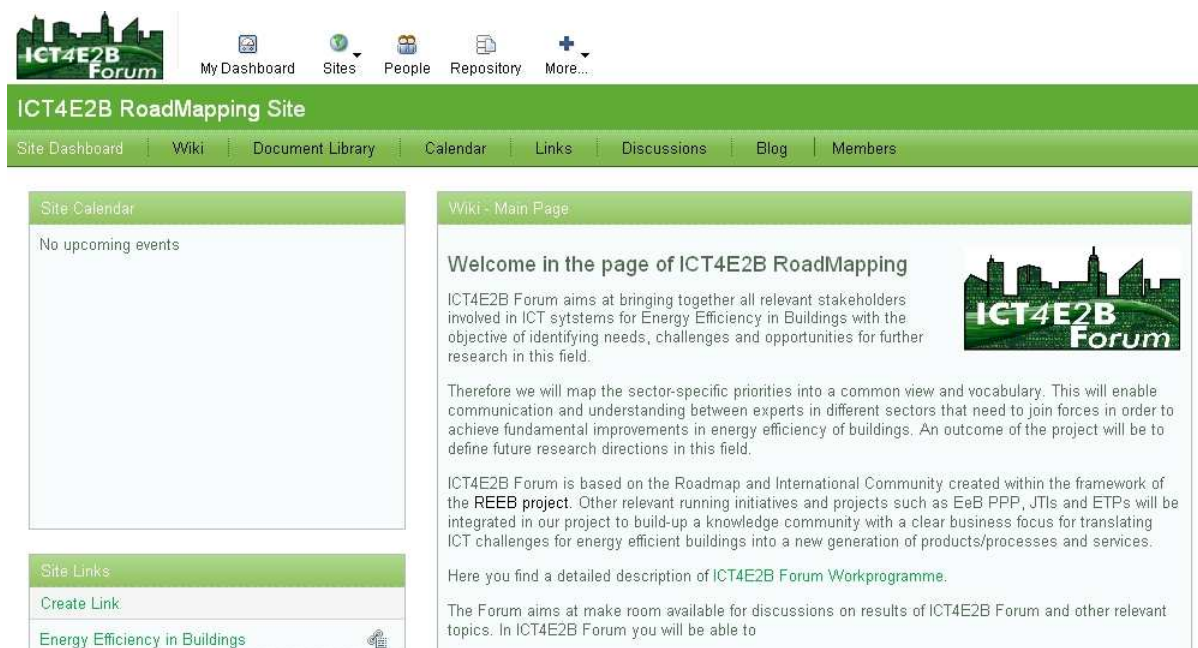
ICT4E2B Forum

My Dashboard Sites People Repository More...

ICT4E2B RoadMapping Site

Site Dashboard | Wiki | Document Library | Calendar | Links | Discussions | Blog | Members

Site Calendar

No upcoming events

Site Links

Create Link

Energy Efficiency in Buildings

Wiki - Main Page

Welcome in the page of ICT4E2B RoadMapping

ICT4E2B Forum

ICT4E2B Forum aims at bringing together all relevant stakeholders involved in ICT sytstems for Energy Efficiency in Buildings with the objective of identifying needs, challenges and opportunities for further research in this field.

Therefore we will map the sector-specific priorities into a common view and vocabulary. This will enable communication and understanding between experts in different sectors that need to join forces in order to achieve fundamental improvements in energy efficiency of buildings. An outcome of the project will be to define future research directions in this field.

ICT4E2B Forum is based on the Roadmap and International Community created within the framework of the REEB project. Other relevant running initiatives and projects such as EeB PPP, JTIs and ETPs will be integrated in our project to build-up a knowledge community with a clear business focus for translating ICT challenges for energy efficient buildings into a new generation of products/processes and services.

Here you find a detailed description of ICT4E2B Forum Workprogramme.

The Forum aims at make room available for discussions on results of ICT4E2B Forum and other relevant topics. In ICT4E2B Forum you will be able to